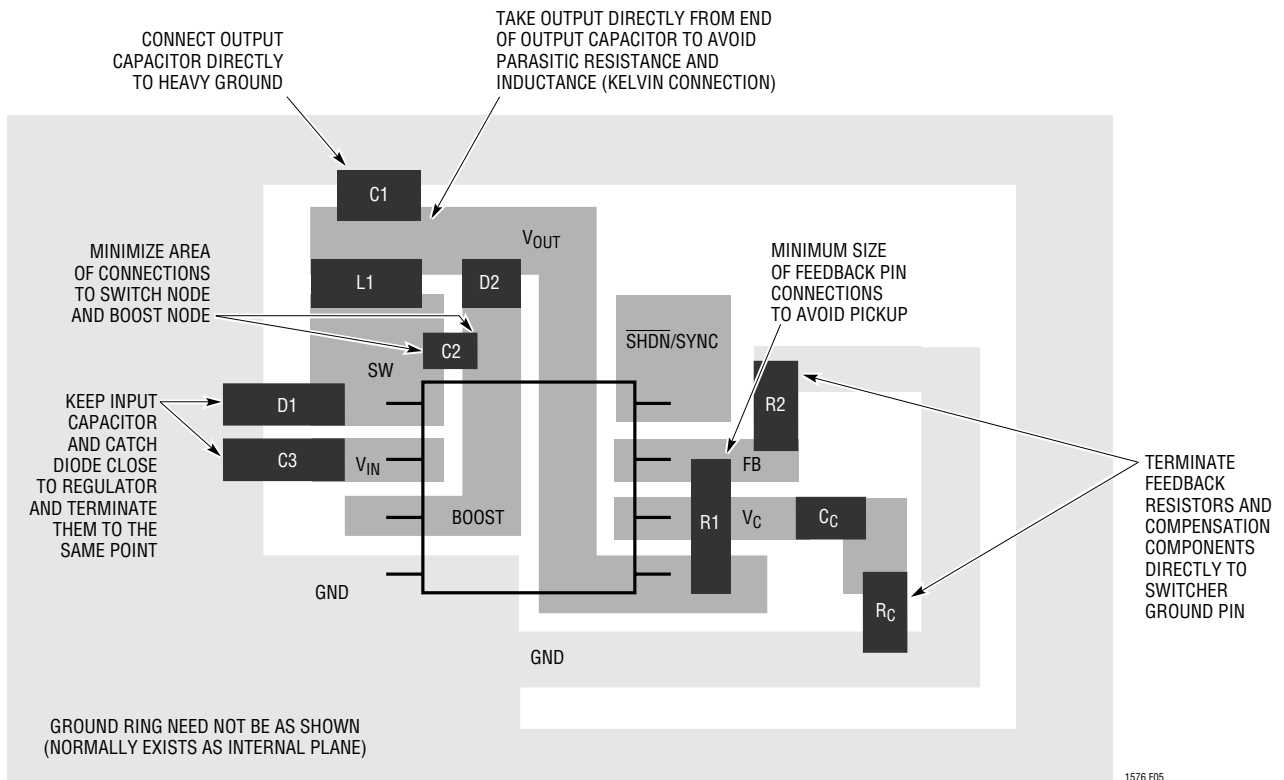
CONNECT OUTPUT CAPACITOR DIRECTLY TO HEAVY GROUND

TAKE OUTPUT DIRECTLY FROM END OF OUTPUT CAPACITOR TO AVOID PARASITIC RESISTANCE AND INDUCTANCE (KELVIN CONNECTION)

C1

$V_{OUT}$

MINIMIZE AREA OF CONNECTIONS TO SWITCH NODE AND BOOST NODE

L1

D2

MINIMUM SIZE OF FEEDBACK PIN CONNECTIONS TO AVOID PICKUP

C2

$\overline{SHDN}$/SYNC

SW

KEEP INPUT CAPACITOR AND CATCH DIODE CLOSE TO REGULATOR AND TERMINATE THEM TO THE SAME POINT

D1

R2

C3

$V_{IN}$

FB

TERMINATE FEEDBACK RESISTORS AND COMPENSATION COMPONENTS DIRECTLY TO SWITCHER GROUND PIN

BOOST

R1

$V_C$

$C_C$

GND

$R_C$

GND

GROUND RING NEED NOT BE AS SHOWN (NORMALLY EXISTS AS INTERNAL PLANE)

1576 F05